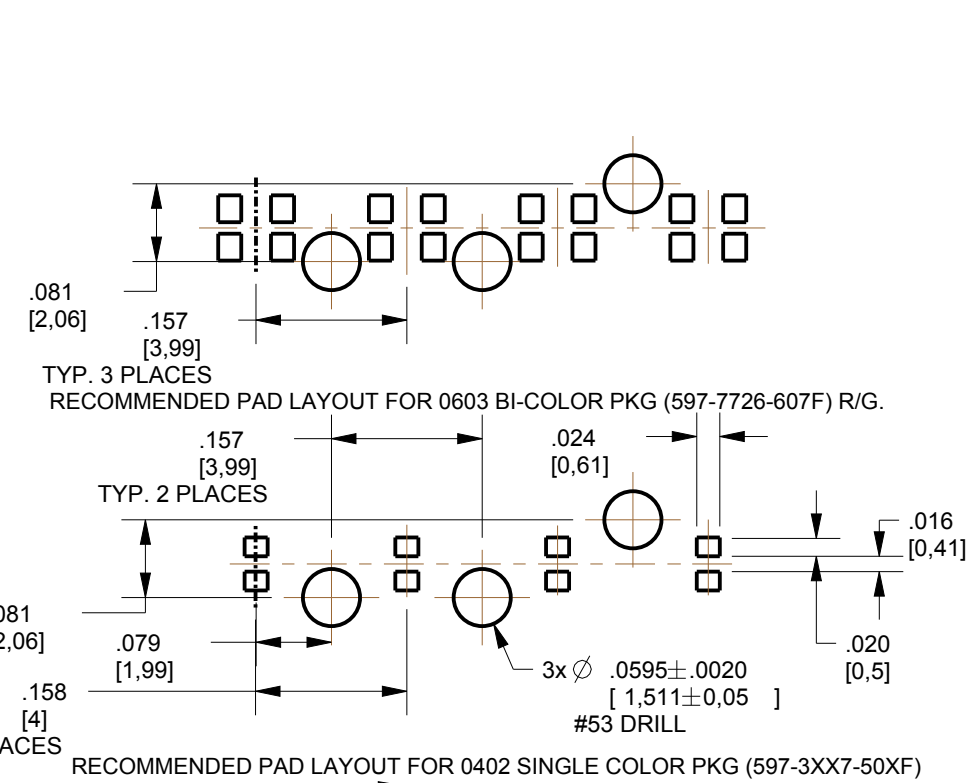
.081
[2,06]

.157
[3,99]
TYP. 3 PLACES

RECOMMENDED PAD LAYOUT FOR 0603 BI-COLOR PKG (597-7726-607F) R/G.

.157
[3,99]
TYP. 2 PLACES

.024
[0,61]

.016
[0,41]

081
2,06]

.079
[1,99]

.158
[4]
ACES

3x $\varnothing$ .0595$\pm$.0020
[ 1,511$\pm$0,05 ]
#53 DRILL

.020
[0,5]

RECOMMENDED PAD LAYOUT FOR 0402 SINGLE COLOR PKG (597-3XX7-50XF)